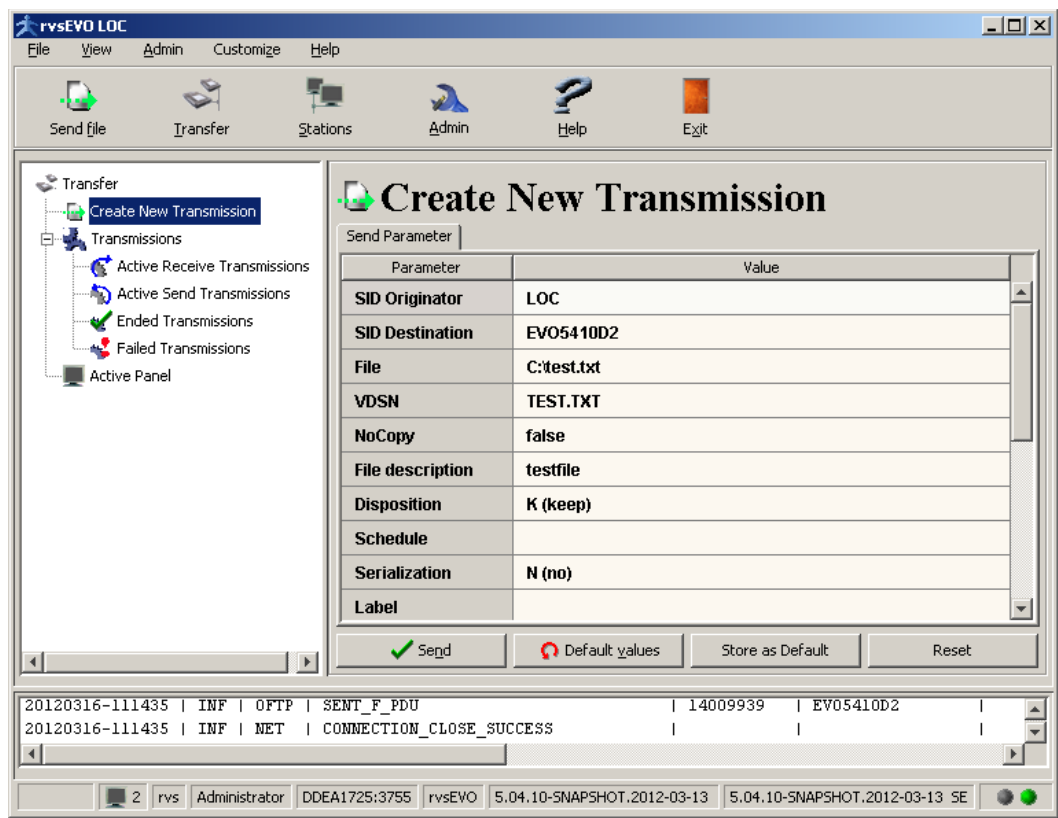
rvsEVO LOC

File View Admin Customize Help

Send file Transfer Stations Admin Help Exit

Transfer
Create New Transmission
Transmissions
Active Receive Transmissions
Active Send Transmissions
Ended Transmissions
Failed Transmissions
Active Panel

Create New Transmission

Send Parameter

| Parameter | Value |
|---|---|
| SID Originator | LOC |
| SID Destination | EVO5410D2 |
| File | C:\test.txt |
| VDSN | TEST.TXT |
| NoCopy | false |
| File description | testfile |
| Disposition | K (keep) |
| Schedule | |
| Serialization | N (no) |
| Label | |

Send Default values Store as Default Reset

20120316-111435 | INF | OFTP | SENT_F_PDU | 14009939 | EVO5410D2 |
20120316-111435 | INF | NET | CONNECTION_CLOSE_SUCCESS | | |

2 rvs Administrator DDEA1725:3755 rvsEVO 5.04.10-SNAPSHOT.2012-03-13 5.04.10-SNAPSHOT.2012-03-13 SE